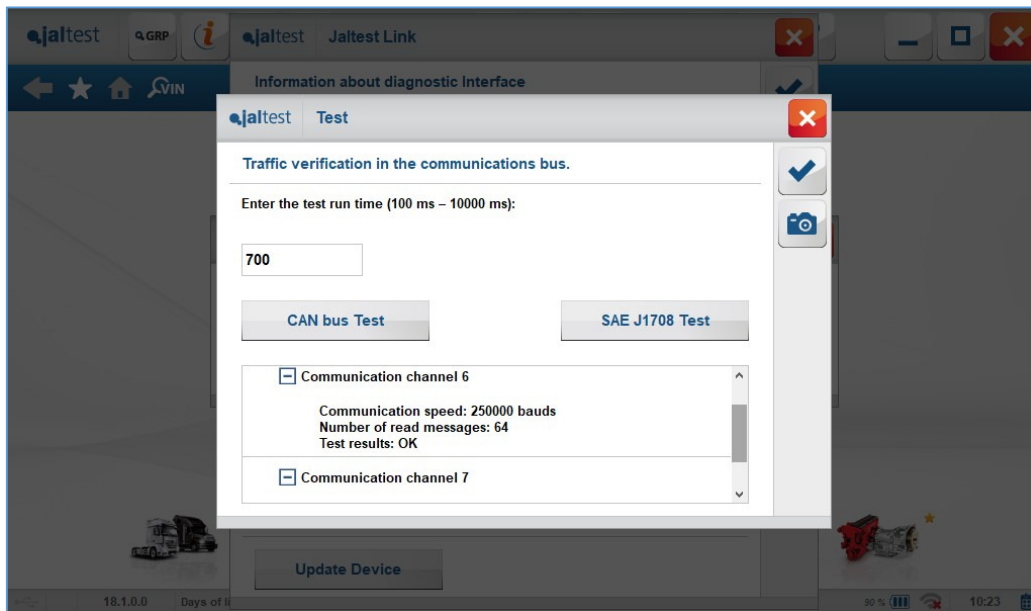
jaltest GRP

jaltest Jaltest Link

VIN

Information about diagnostic Interface

jaltest Test

Traffic verification in the communications bus.

Enter the test run time (100 ms – 10000 ms):

700

CAN bus Test

SAE J1708 Test

Communication channel 6

Communication speed: 250000 bauds
Number of read messages: 64
Test results: OK

Communication channel 7

Update Device

18.1.0.0 Days of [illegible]

90 %

10:23